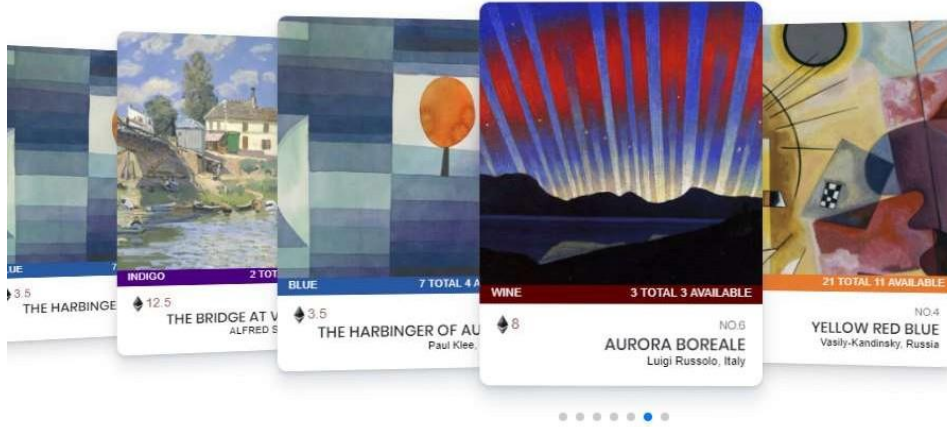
LUE 7

3.5

THE HARBINGE

INDIGO 2 TOTAL

12.5

THE BRIDGE AT V

ALFRED S

BLUE 7 TOTAL 4 A

3.5

THE HARBINGER OF AU

Paul Klee,

WINE 3 TOTAL 3 AVAILABLE

8

NO.6

AURORA BOREALE

Luigi Russolo, Italy

21 TOTAL 11 AVAILABLE

NO.4

YELLOW RED BLUE

Vasily-Kandinsky, Russia